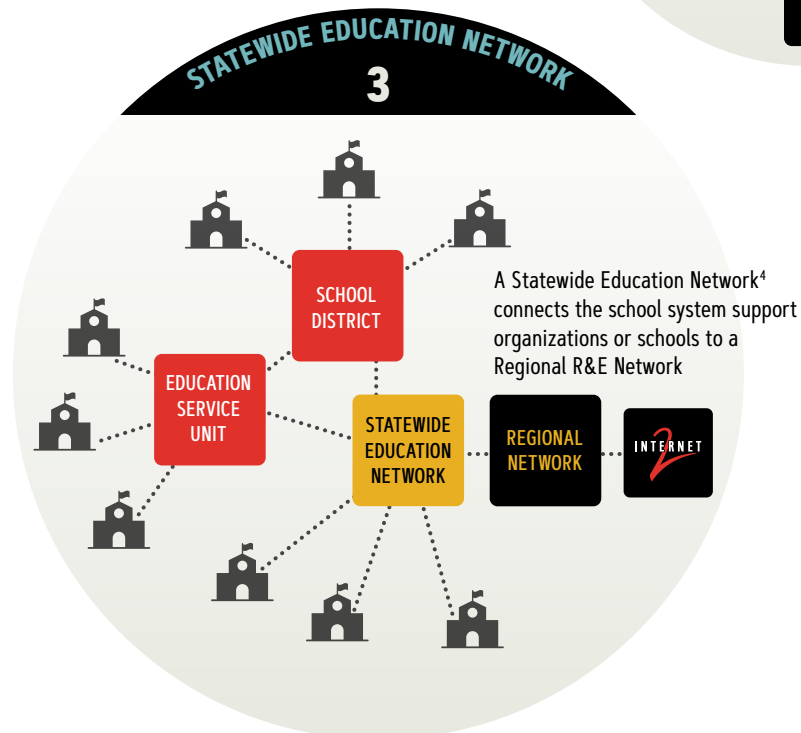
STATEWIDE EDUCATION NETWORK
3

A Statewide Education Network$^4$ connects the school system support organizations or schools to a Regional R&E Network

SCHOOL DISTRICT

EDUCATION SERVICE UNIT

STATEWIDE EDUCATION NETWORK

REGIONAL NETWORK

INTERNET 2